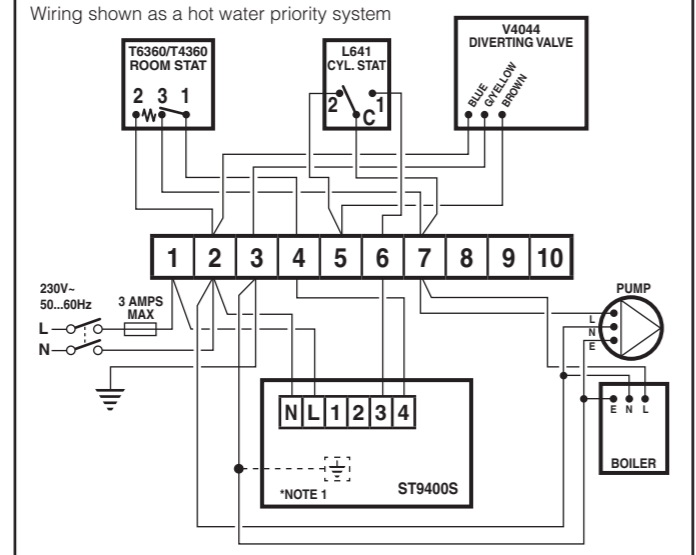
Wiring shown as a hot water priority system

T6360/T4360
ROOM STAT

2 3 1

L641
CYL. STAT

2 C 1

V4044
DIVERTING VALVE

BLUE G/YELLOW BROWN

| 1 | 2 | 3 | 4 | 5 | 6 | 7 | 8 | 9 | 10 |
|---|---|---|---|---|---|---|---|---|---|

230V~
50...60Hz

3 AMPS
MAX

L
N

PUMP

L
N
E

| N | L | 1 | 2 | 3 | 4 |
|---|---|---|---|---|---|

*NOTE 1

ST9400S

E N L

BOILER